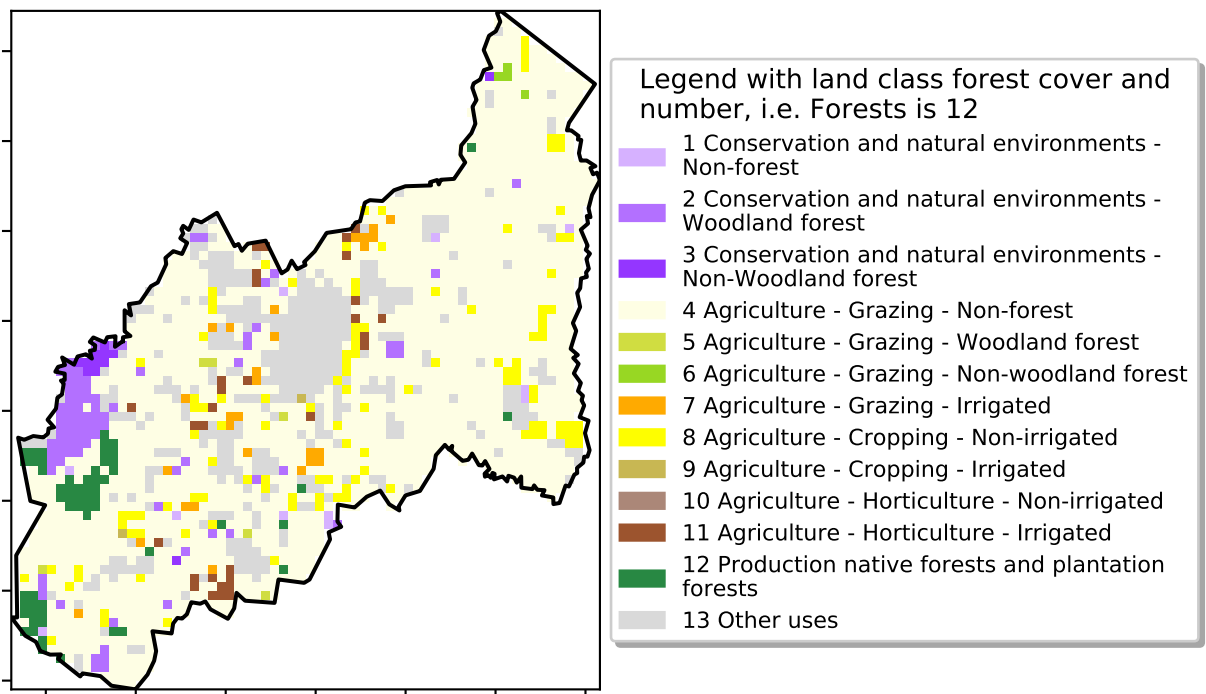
Legend with land class forest cover and number, i.e. Forests is 12

1 Conservation and natural environments - Non-forest
2 Conservation and natural environments - Woodland forest
3 Conservation and natural environments - Non-Woodland forest
4 Agriculture - Grazing - Non-forest
5 Agriculture - Grazing - Woodland forest
6 Agriculture - Grazing - Non-woodland forest
7 Agriculture - Grazing - Irrigated
8 Agriculture - Cropping - Non-irrigated
9 Agriculture - Cropping - Irrigated
10 Agriculture - Horticulture - Non-irrigated
11 Agriculture - Horticulture - Irrigated
12 Production native forests and plantation forests
13 Other uses